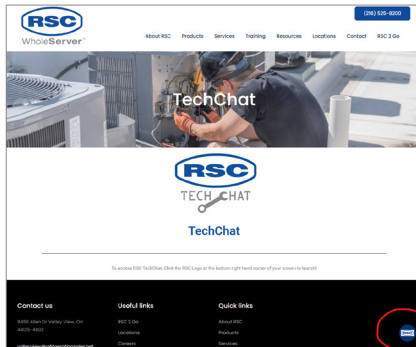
RSC
WholeServer

(216) 525-8200

About RSC Products Services Training Resources Locations Contact RSC 2 Go

TechChat

RSC
TECH CHAT

TechChat

To access RSC TechChat, Click the RSC Logo at the bottom right hand corner of your screen to launch!

Contact us

9450 Allen Dr Valley View, OH 44125-4602

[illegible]

Useful links

RSC 2 Go

Locations

Careers

Quick links

About RSC

Products

Services